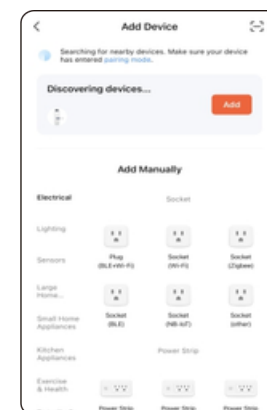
Add Device

Searching for nearby devices. Make sure your device has entered pairing mode.

Discovering devices...

Add

Add Manually

Electrical

Lighting

Sensors

Large Home...

Small Home Appliances

Kitchen Appliances

Exercise & Health

Socket

Plug (BLE+Wi-Fi)

Socket (Wi-Fi)

Socket (Zigbee)

Socket (BLE)

Socket (NB-IoT)

Socket (other)

Power Strip

Power Strip

Power Strip

Power Strip